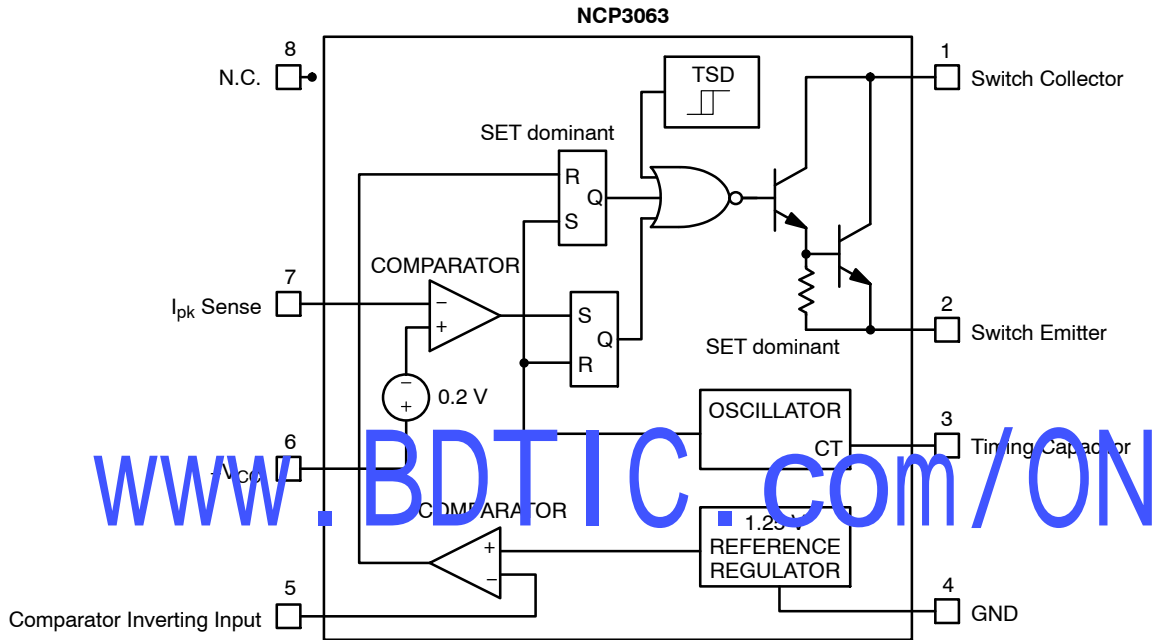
NCP3063

8
N.C.

1
Switch Collector

TSD

SET dominant

R
Q
S

7
$I_{pk}$ Sense

COMPARATOR

−
+

S
Q
R

2
Switch Emitter

SET dominant

−
+
0.2 V

OSCILLATOR

3
CT
Timing Capacitor

6
$V_{CC}$

www.BDTIC.com/ON

COMPARATOR

1.25 V
REFERENCE
REGULATOR

+
−

5
Comparator Inverting Input

4
GND